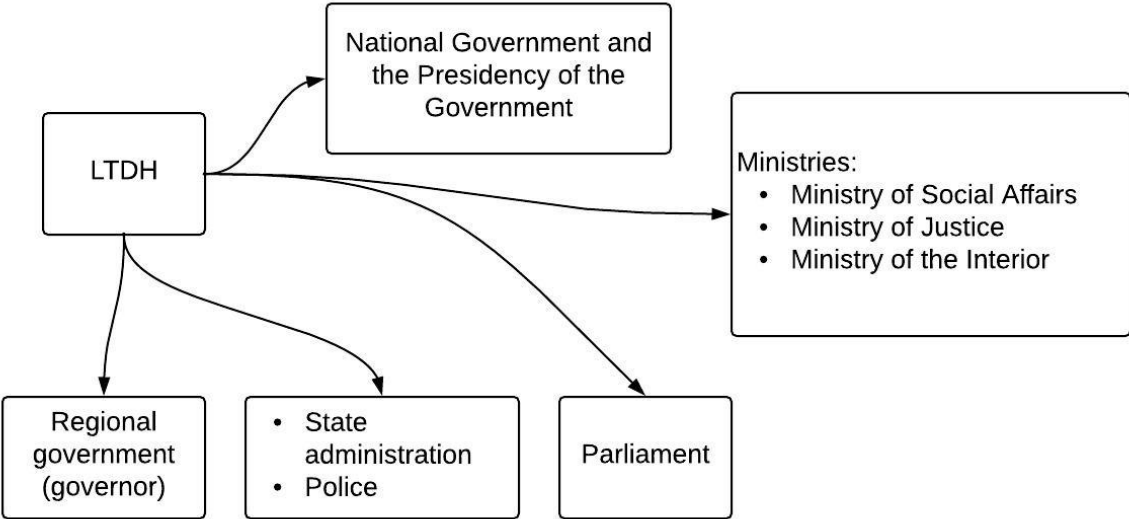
National Government and the Presidency of the Government

LTDH

Ministries:
- Ministry of Social Affairs
- Ministry of Justice
- Ministry of the Interior

Regional government (governor)

- State administration
- Police

Parliament